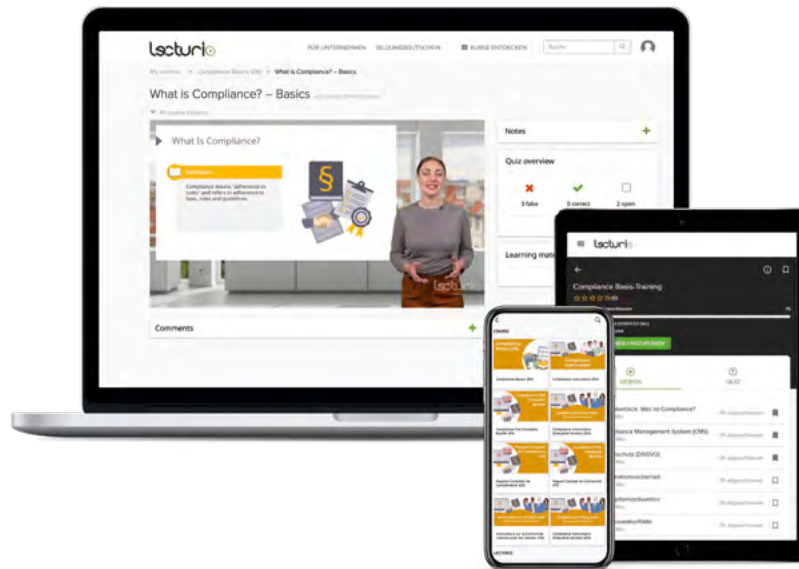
lecturio

FÜR UNTERNEHMEN BILDUNGSGUTSCHEIN KURSE ENTDECKEN Suche

My courses > Compliance Basics (EN) > What is Compliance? – Basics

What is Compliance? – Basics

What Is Compliance?

Compliance means "adherence to rules" and refers to adherence to laws, rules and guidelines.

Notes

Quiz overview

0 false 0 correct 2 open

Learning mate

Comments

lecturio

Compliance Basis-Training

VIDEOS QUIZ

Compliance Basics (EN)

Compliance Instructions

Was ist Compliance?

Compliance Management System (CMS)

Datenschutz (DSGVO)

lecturio